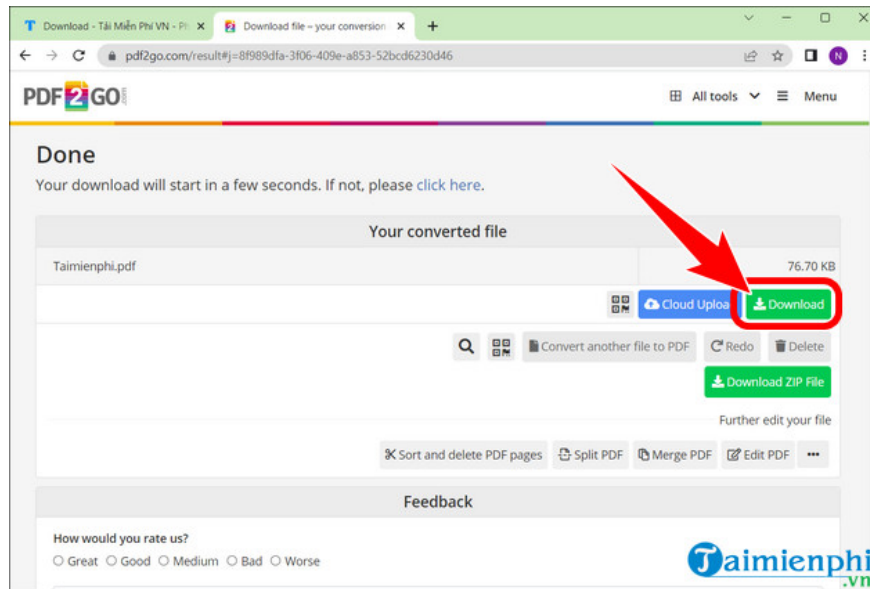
Download - Tải Miễn Phí VN - Ph ×
Download file ~ your conversion ×
+

pdf2go.com/result#j=8f989dfa-3f06-409e-a853-52bcd6230d46

N

PDF2GO.com

All tools
Menu

Done

Your download will start in a few seconds. If not, please click here.

Your converted file

Taimienphi.pdf
76.70 KB

Cloud Uploa
Download

Convert another file to PDF
Redo
Delete

Download ZIP File

Further edit your file

Sort and delete PDF pages
Split PDF
Merge PDF
Edit PDF
...

Feedback

How would you rate us?

Great
Good
Medium
Bad
Worse

Taimienphi.vn